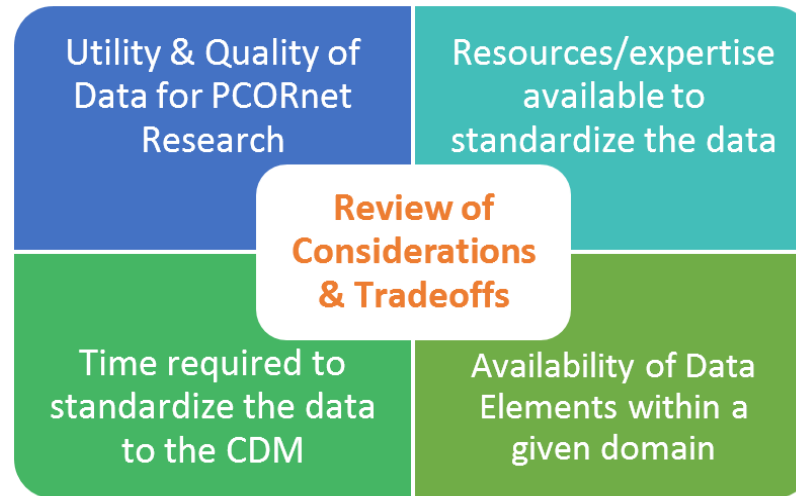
Utility & Quality of Data for PCORnet Research

Resources/expertise available to standardize the data

Review of Considerations & Tradeoffs

Time required to standardize the data to the CDM

Availability of Data Elements within a given domain